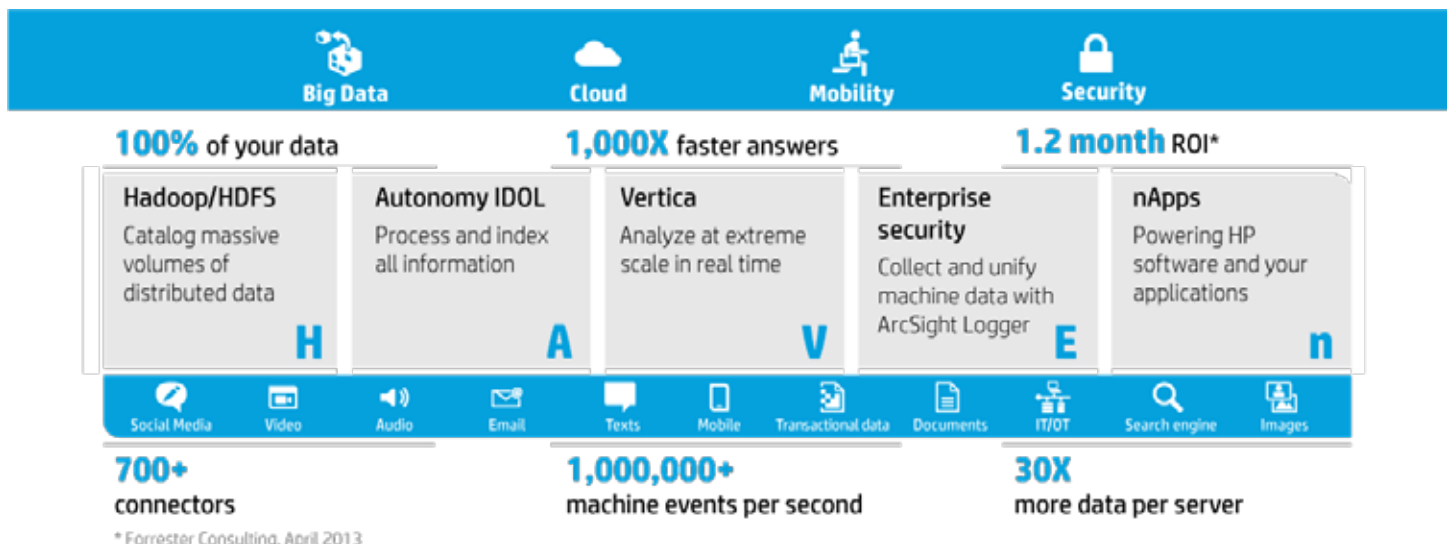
Big Data Cloud Mobility Security

100% of your data

1,000X faster answers

1.2 month ROI*

Hadoop/HDFS
Catalog massive volumes of distributed data
H

Autonomy IDOL
Process and index all information
A

Vertica
Analyze at extreme scale in real time
V

Enterprise security
Collect and unify machine data with ArcSight Logger
E

nApps
Powering HP software and your applications
n

Social Media Video Audio Email Texts Mobile Transactional data Documents IT/OT Search engine Images

700+
connectors

1,000,000+
machine events per second

30X
more data per server

* Forrester Consulting, April 2013